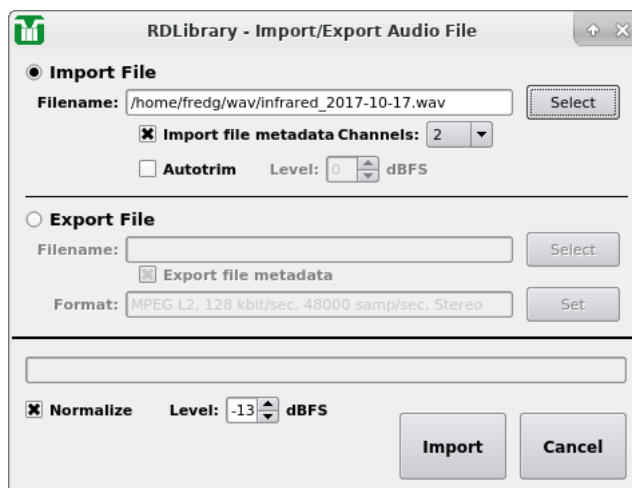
RDLibrary - Import/Export Audio File

Import File

Filename: /home/fredg/wav/infrared_2017-10-17.wav Select

Import file metadata Channels: 2

Autotrim Level: 0 dBFS

Export File

Filename: Select

Export file metadata

Format: MPEG L2, 128 kbit/sec, 48000 samp/sec, Stereo Set

Normalize Level: -13 dBFS

Import Cancel